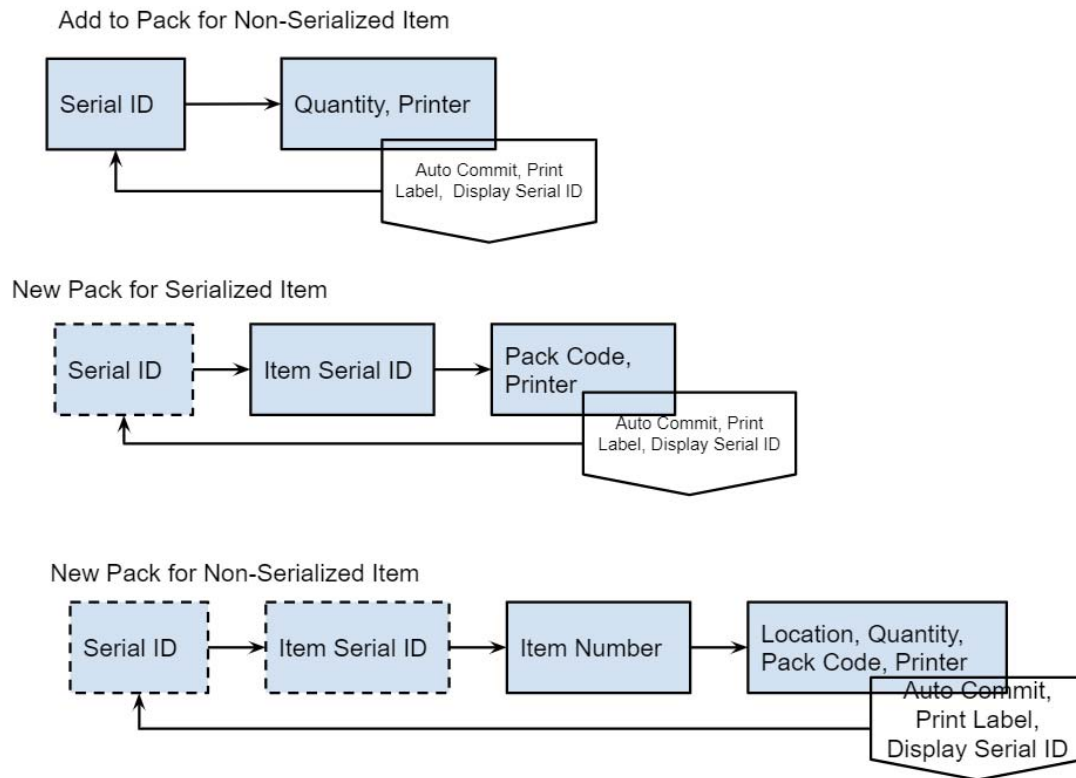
Add to Pack for Non-Serialized Item

Serial ID

Quantity, Printer

Auto Commit, Print Label, Display Serial ID

New Pack for Serialized Item

Serial ID

Item Serial ID

Pack Code, Printer

Auto Commit, Print Label, Display Serial ID

New Pack for Non-Serialized Item

Serial ID

Item Serial ID

Item Number

Location, Quantity, Pack Code, Printer

Auto Commit, Print Label, Display Serial ID